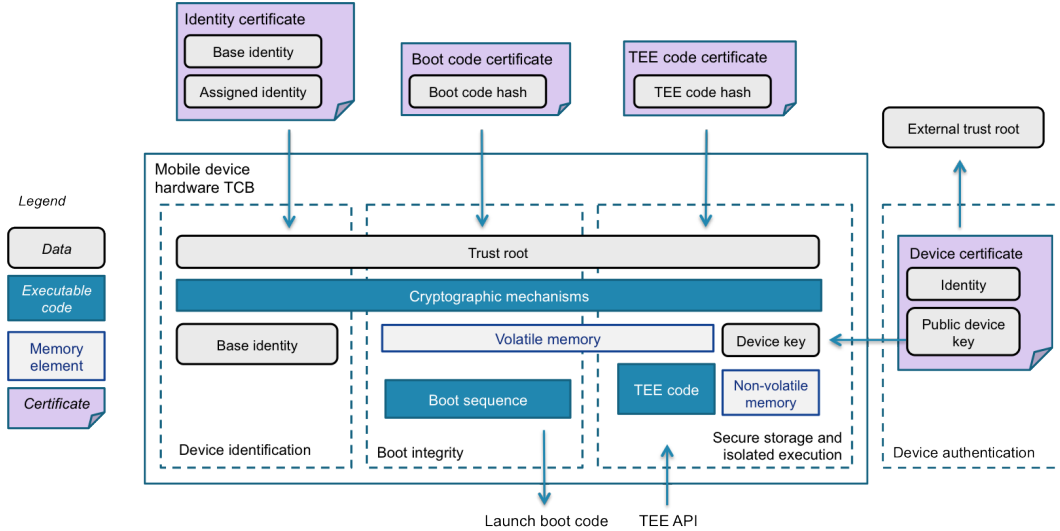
Identity certificate
Base identity
Assigned identity

Boot code certificate
Boot code hash

TEE code certificate
TEE code hash

External trust root

Mobile device hardware TCB

Legend
Data
Executable code
Memory element
Certificate

Trust root
Cryptographic mechanisms
Base identity
Volatile memory
Device key
Boot sequence
TEE code
Non-volatile memory

Device certificate
Identity
Public device key

Device identification
Boot integrity
Secure storage and isolated execution
Device authentication

Launch boot code
TEE API